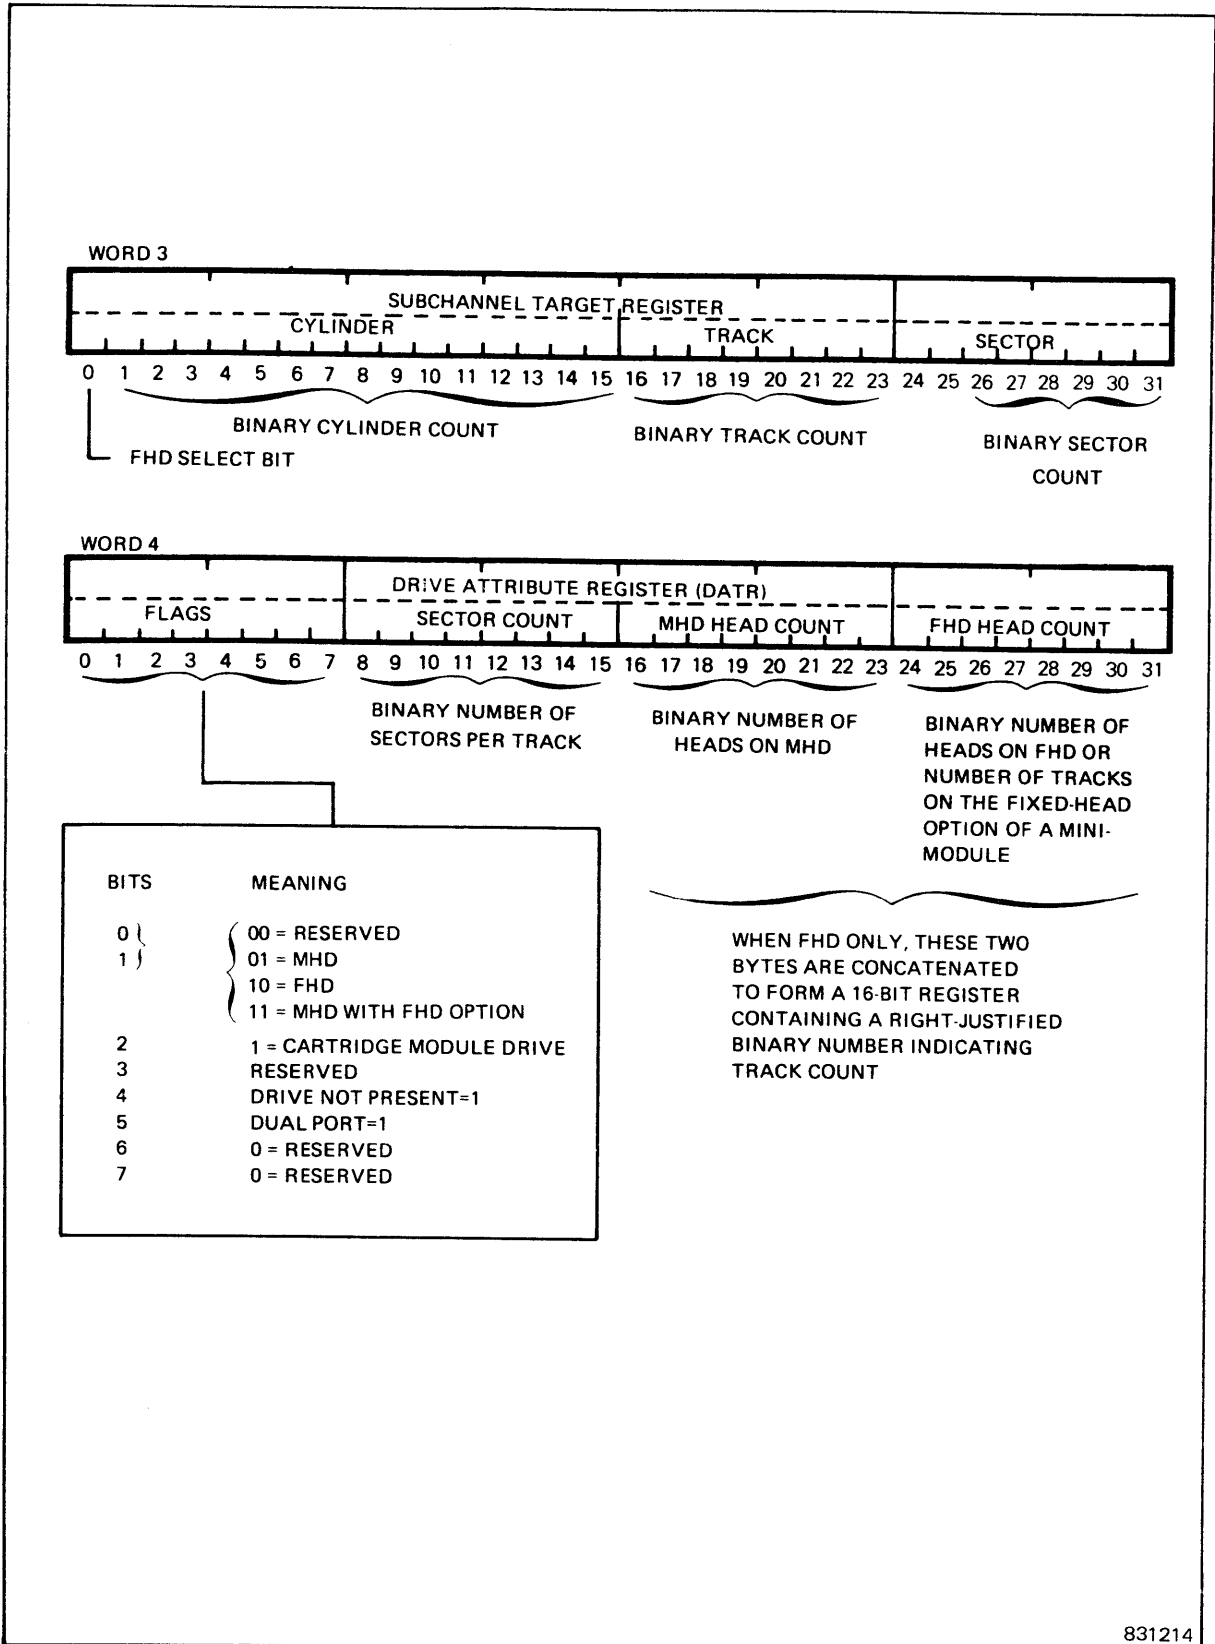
WORD 3

SUBCHANNEL TARGET REGISTER

CYLINDER

TRACK

SECTOR

0 1 2 3 4 5 6 7 8 9 10 11 12 13 14 15 16 17 18 19 20 21 22 23 24 25 26 27 28 29 30 31

BINARY CYLINDER COUNT

BINARY TRACK COUNT

BINARY SECTOR COUNT

FHD SELECT BIT

WORD 4

DRIVE ATTRIBUTE REGISTER (DATR)

FLAGS

SECTOR COUNT

MHD HEAD COUNT

FHD HEAD COUNT

0 1 2 3 4 5 6 7 8 9 10 11 12 13 14 15 16 17 18 19 20 21 22 23 24 25 26 27 28 29 30 31

BINARY NUMBER OF SECTORS PER TRACK

BINARY NUMBER OF HEADS ON MHD

BINARY NUMBER OF HEADS ON FHD OR NUMBER OF TRACKS ON THE FIXED-HEAD OPTION OF A MINI-MODULE

| BITS | MEANING |
|---|---|
| 0, 1 | 00 = RESERVED<br>01 = MHD<br>10 = FHD<br>11 = MHD WITH FHD OPTION |
| 2 | 1 = CARTRIDGE MODULE DRIVE |
| 3 | RESERVED |
| 4 | DRIVE NOT PRESENT=1 |
| 5 | DUAL PORT=1 |
| 6 | 0 = RESERVED |
| 7 | 0 = RESERVED |

WHEN FHD ONLY, THESE TWO BYTES ARE CONCATENATED TO FORM A 16-BIT REGISTER CONTAINING A RIGHT-JUSTIFIED BINARY NUMBER INDICATING TRACK COUNT

831214